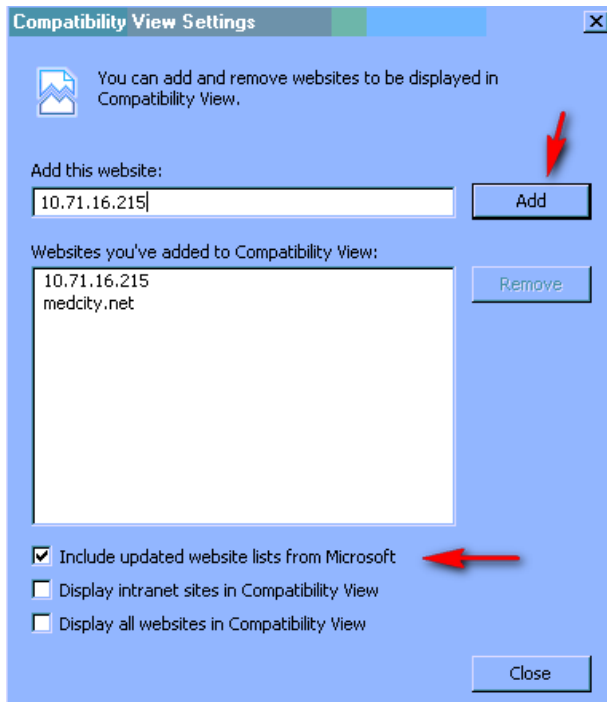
Compatibility View Settings

You can add and remove websites to be displayed in Compatibility View.

Add this website:

10.71.16.215

Add

Websites you've added to Compatibility View:

10.71.16.215
medcity.net

Remove

Include updated website lists from Microsoft

Display intranet sites in Compatibility View

Display all websites in Compatibility View

Close